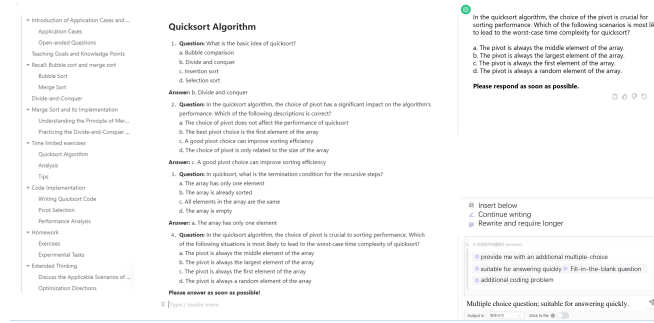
▾ Introduction of Application Cases and ...
Application Cases
Open-ended Questions
Teaching Goals and Knowledge Points
▾ Recall: Bubble sort and merge sort
Bubble Sort
Merge Sort
Divide-and-Conquer
▾ Merge Sort and Its Implementation
Understanding the Principle of Mer...
Practicing the Divide-and-Conquer ...
▾ Time limited exercises
Quicksort Algorithm
Analysis
Tips
▾ Code Implementation
Writing Quicksort Code
Pivot Selection
Performance Analysis
▾ Homework
Exercises
Experimental Tasks
▾ Extended Thinking
Discuss the Applicable Scenarios of ...
Optimization Directions

Quicksort Algorithm

1. Question: What is the basic idea of quicksort?
a. Bubble comparison
b. Divide and conquer
c. Insertion sort
d. Selection sort

Answer: b. Divide and conquer

2. Question: In the quicksort algorithm, the choice of pivot has a significant impact on the algorithm's performance. Which of the following descriptions is correct?
a. The choice of pivot does not affect the performance of quicksort
b. The best pivot choice is the first element of the array
c. A good pivot choice can improve sorting efficiency
d. The choice of pivot is only related to the size of the array

Answer: c. A good pivot choice can improve sorting efficiency

3. Question: In quicksort, what is the termination condition for the recursive steps?
a. The array has only one element
b. The array is already sorted
c. All elements in the array are the same
d. The array is empty

Answer: a. The array has only one element

4. Question: In the quicksort algorithm, the choice of pivot is crucial to sorting performance. Which of the following situations is most likely to lead to the worst-case time complexity of quicksort?
a. The pivot is always the middle element of the array
b. The pivot is always the largest element of the array
c. The pivot is always the first element of the array
d. The pivot is always a random element of the array

Please answer as soon as possible!

Type / invoke more

In the quicksort algorithm, the choice of the pivot is crucial for sorting performance. Which of the following scenarios is most li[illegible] to lead to the worst-case time complexity for quicksort?

a. The pivot is always the middle element of the array.
b. The pivot is always the largest element of the array.
c. The pivot is always the first element of the array.
d. The pivot is always a random element of the array.

Please respond as soon as possible.

Insert below
Continue writing
Rewrite and require longer

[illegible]
provide me with an additional multiple-choice
suitable for answering quickly
Fill-in-the-blank question
additional coding problem

Multiple choice question; suitable for answering quickly.

Output in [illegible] Stick to the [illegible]